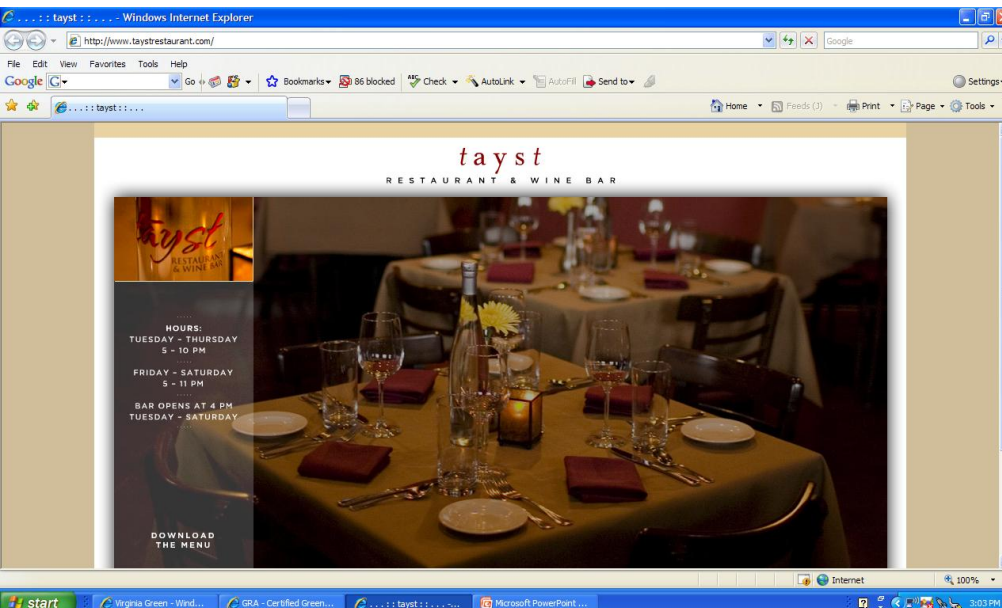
. . . : : tayst : : . . . - Windows Internet Explorer

http://www.taystrestaurant.com/

Google

File Edit View Favorites Tools Help

Google G Go Bookmarks 86 blocked Check AutoLink AutoFill Send to Settings

. . . : : tayst : : . . .

Home Feeds (3) Print Page Tools

tayst
RESTAURANT & WINE BAR

tayst
RESTAURANT & WINE BAR

HOURS:
TUESDAY - THURSDAY
5 - 10 PM

FRIDAY - SATURDAY
5 - 11 PM

BAR OPENS AT 4 PM
TUESDAY - SATURDAY

DOWNLOAD
THE MENU

Internet 100%

start Virginia Green - Wind... GRA - Certified Green... . . . : : tayst : : . . . - ... Microsoft PowerPoint ... 3:03 PM